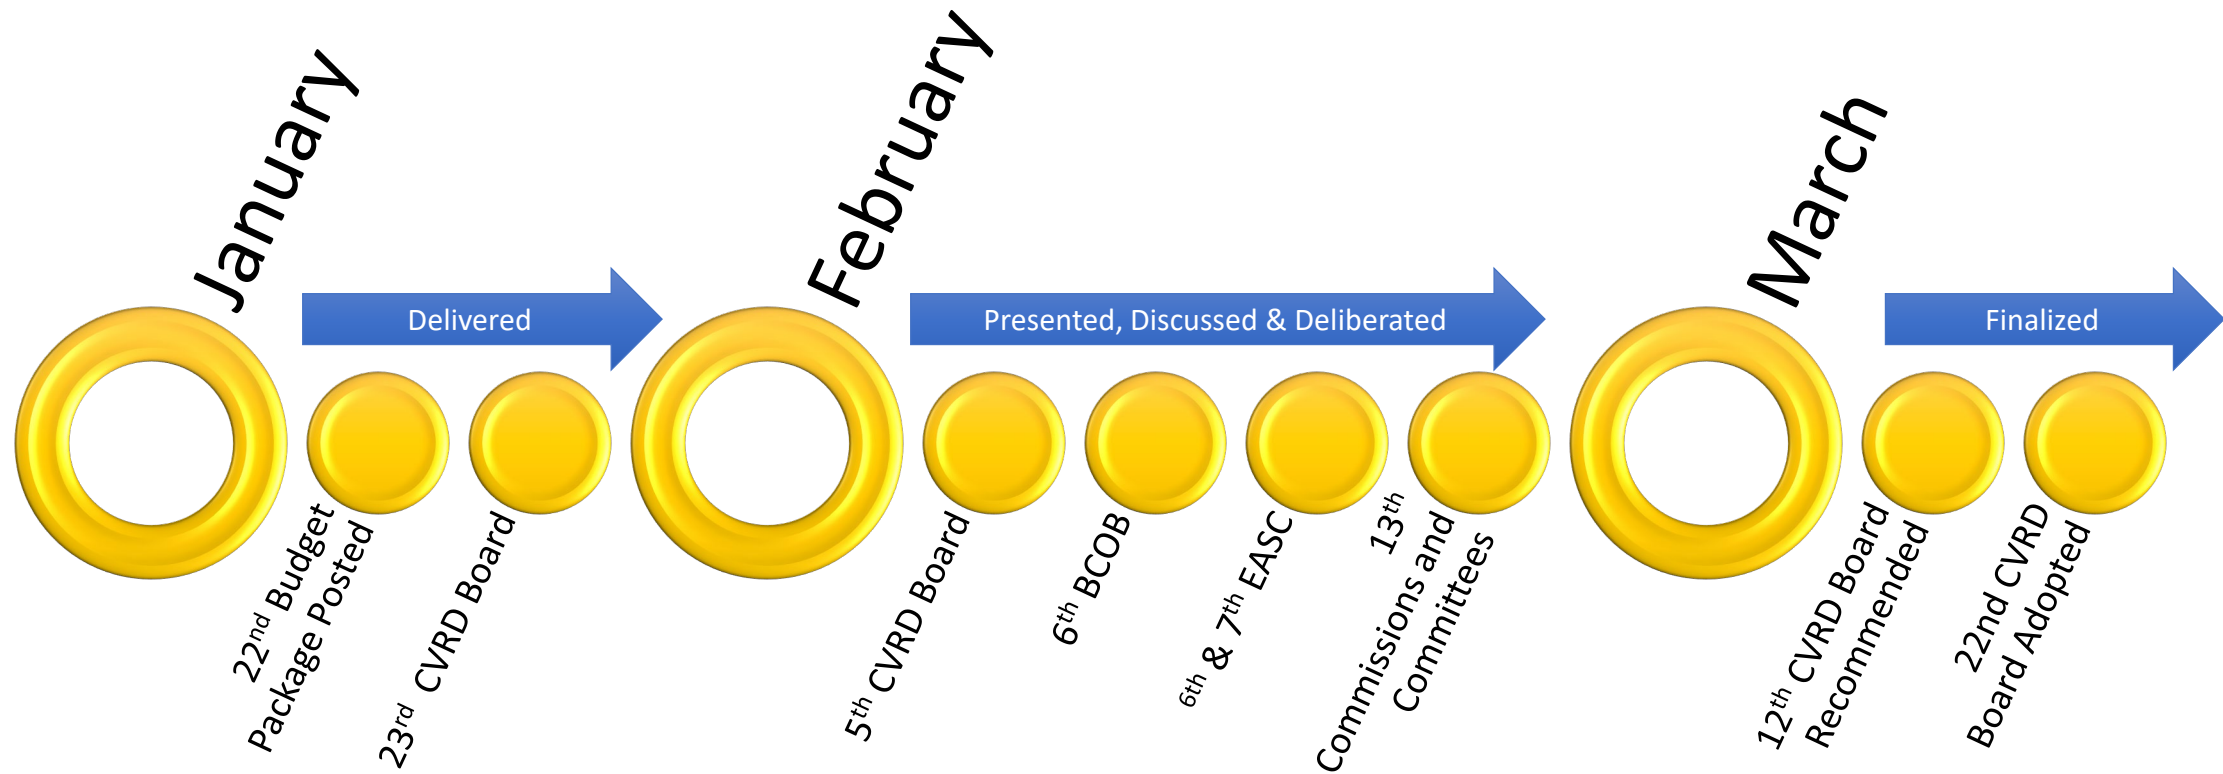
January

Delivered

February

Presented, Discussed & Deliberated

March

Finalized

22$^{nd}$ Budget Package Posted

23$^{rd}$ CVRD Board

5$^{th}$ CVRD Board

6$^{th}$ BCOB

6$^{th}$ & 7$^{th}$ EASC

13$^{th}$ Commissions and Committees

12$^{th}$ CVRD Board Recommended

22nd CVRD Board Adopted